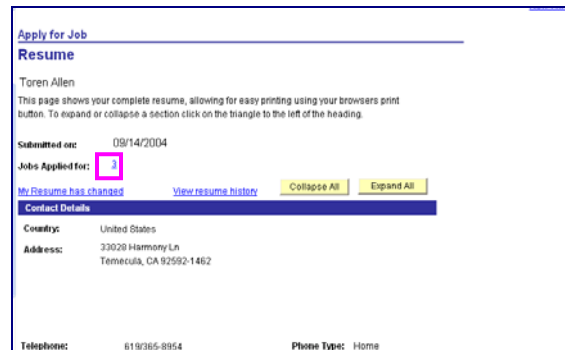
Apply for Job

Resume

Toren Allen

This page shows your complete resume, allowing for easy printing using your browsers print button. To expand or collapse a section click on the triangle to the left of the heading.

Submitted on: 09/14/2004

Jobs Applied for: 3

My Resume has changed View resume history Collapse All Expand All

Contact Details

Country: United States

Address: 33028 Harmony Ln
Temecula, CA 92592-1462

Telephone: 619/365-8954 Phone Type: Home